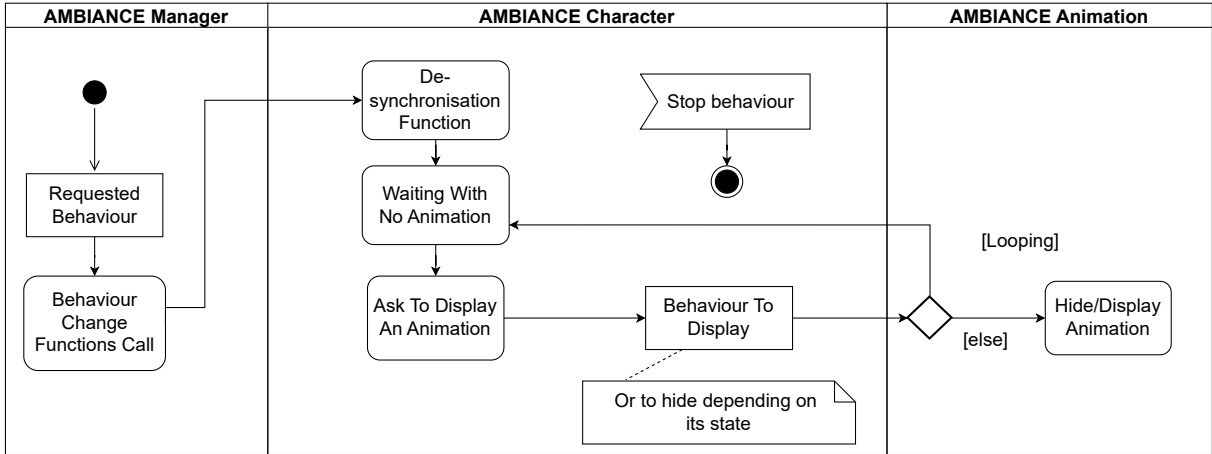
AMBIANCE Manager

AMBIANCE Character

AMBIANCE Animation

Requested Behaviour

Behaviour Change Functions Call

De-synchronisation Function

Stop behaviour

Waiting With No Animation

Ask To Display An Animation

Behaviour To Display

Or to hide depending on its state

[Looping]

[else]

Hide/Display Animation